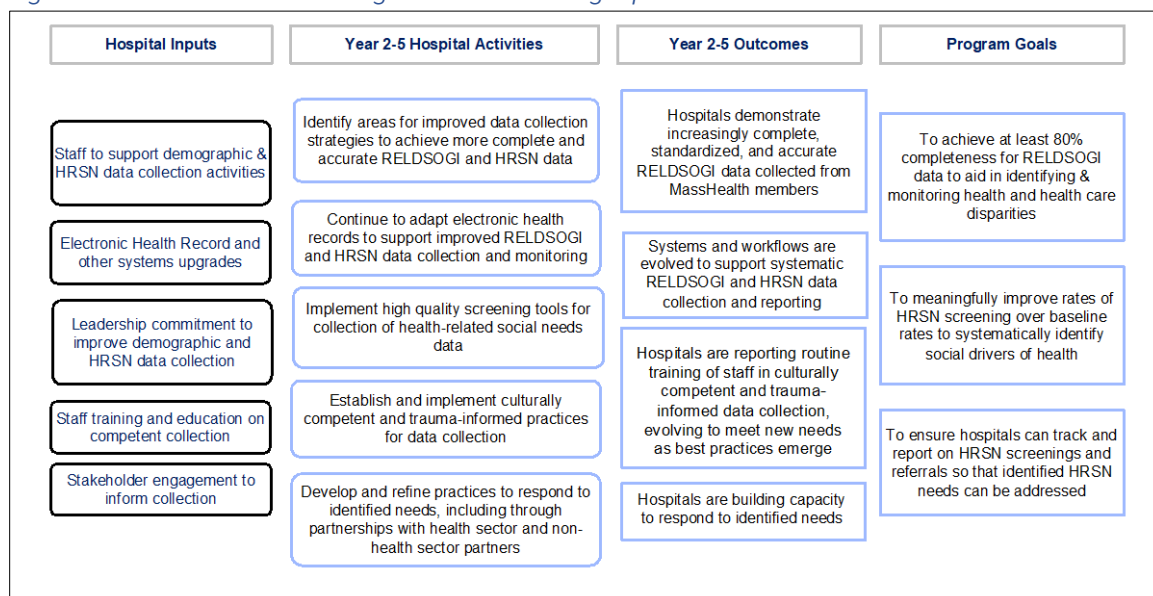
Hospital Inputs

Year 2-5 Hospital Activities

Year 2-5 Outcomes

Program Goals

Staff to support demographic & HRSN data collection activities

Electronic Health Record and other systems upgrades

Leadership commitment to improve demographic and HRSN data collection

Staff training and education on competent collection

Stakeholder engagement to inform collection

Identify areas for improved data collection strategies to achieve more complete and accurate RELDSOGI and HRSN data

Continue to adapt electronic health records to support improved RELDSOGI and HRSN data collection and monitoring

Implement high quality screening tools for collection of health-related social needs data

Establish and implement culturally competent and trauma-informed practices for data collection

Develop and refine practices to respond to identified needs, including through partnerships with health sector and non-health sector partners

Hospitals demonstrate increasingly complete, standardized, and accurate RELDSOGI data collected from MassHealth members

Systems and workflows are evolved to support systematic RELDSOGI and HRSN data collection and reporting

Hospitals are reporting routine training of staff in culturally competent and trauma-informed data collection, evolving to meet new needs as best practices emerge

Hospitals are building capacity to respond to identified needs

To achieve at least 80% completeness for RELDSOGI data to aid in identifying & monitoring health and health care disparities

To meaningfully improve rates of HRSN screening over baseline rates to systematically identify social drivers of health

To ensure hospitals can track and report on HRSN screenings and referrals so that identified HRSN needs can be addressed